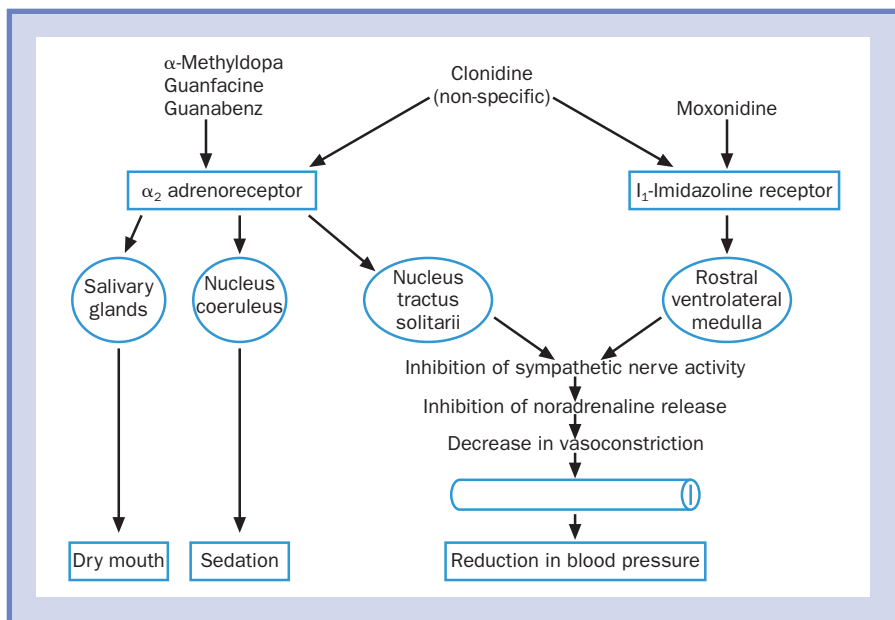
$\alpha$-Methyldopa
Guanfacine
Guanabenz

Clonidine
(non-specific)

Moxonidine

$\alpha_2$ adrenoreceptor

$I_1$-Imidazoline receptor

Salivary glands

Nucleus coeruleus

Nucleus tractus solitarii

Rostral ventrolateral medulla

Inhibition of sympathetic nerve activity

Inhibition of noradrenaline release

Decrease in vasoconstriction

Dry mouth

Sedation

Reduction in blood pressure